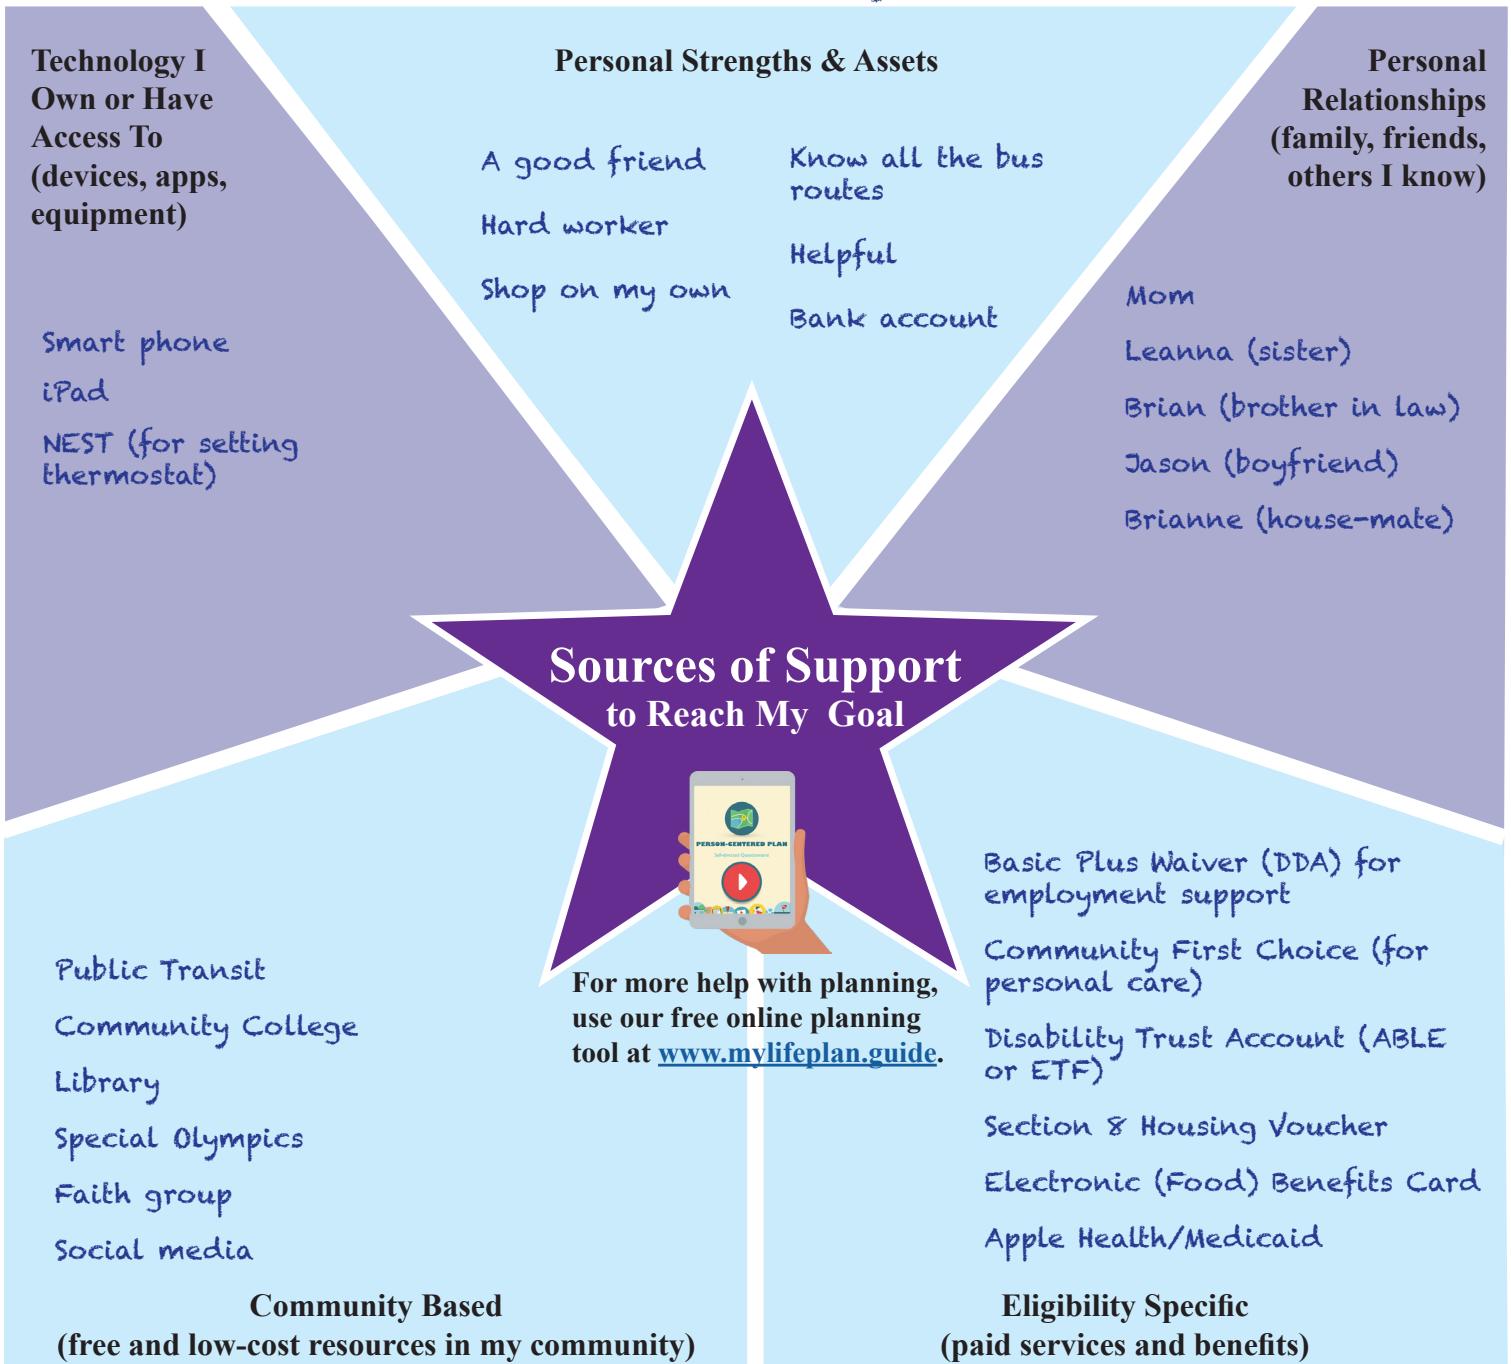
Technology I Own or Have Access To (devices, apps, equipment)

Smart phone

iPad

NEST (for setting thermostat)

Personal Strengths & Assets

A good friend

Hard worker

Shop on my own

Know all the bus routes

Helpful

Bank account

Personal Relationships (family, friends, others I know)

Mom

Leanna (sister)

Brian (brother in law)

Jason (boyfriend)

Brianne (house-mate)

Sources of Support to Reach My Goal

PERSON-CENTERED PLAN

For more help with planning, use our free online planning tool at www.mylifeplan.guide.

Public Transit

Community College

Library

Special Olympics

Faith group

Social media

Community Based (free and low-cost resources in my community)

Basic Plus Waiver (DDA) for employment support

Community First Choice (for personal care)

Disability Trust Account (ABLE or ETF)

Section 8 Housing Voucher

Electronic (Food) Benefits Card

Apple Health/Medicaid

Eligibility Specific (paid services and benefits)